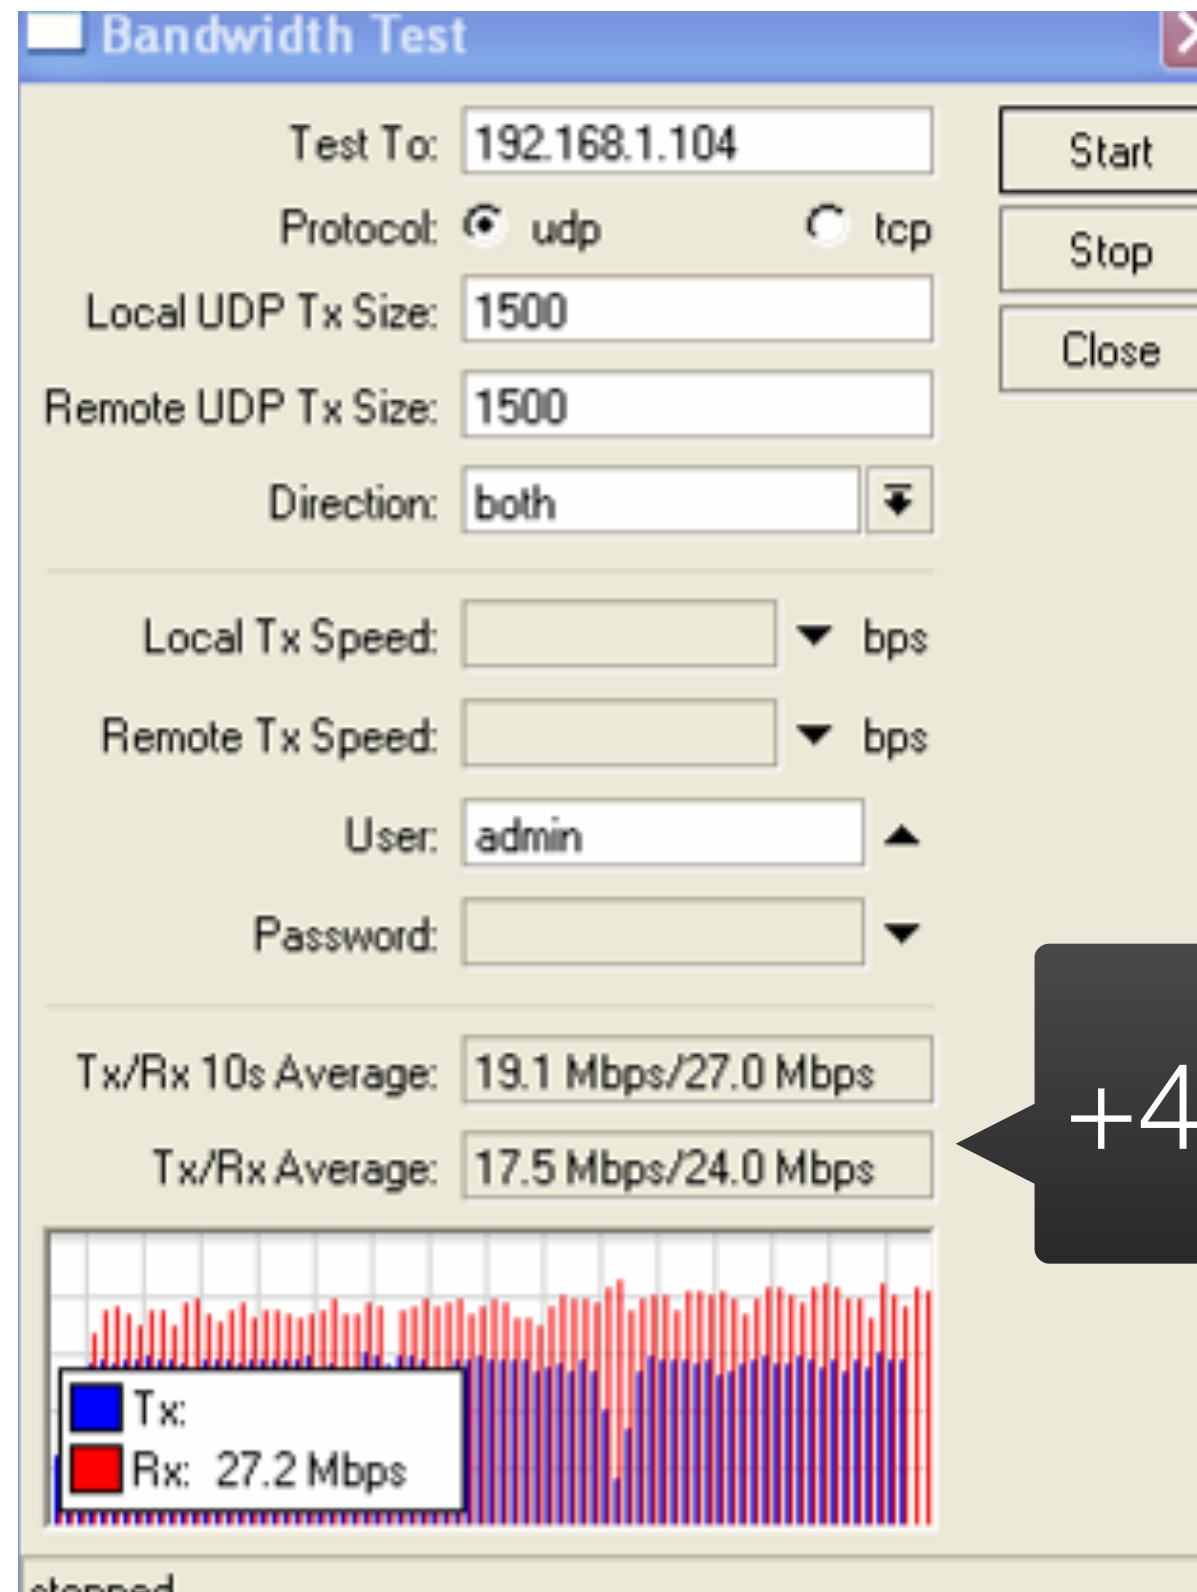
Bandwidth Test

Test To: 192.168.1.104

Protocol: udp tcp

Local UDP Tx Size: 1500

Remote UDP Tx Size: 1500

Direction: both

Local Tx Speed: bps

Remote Tx Speed: bps

User: admin

Password:

Tx/Rx 10s Average: 19.1 Mbps/27.0 Mbps

Tx/Rx Average: 17.5 Mbps/24.0 Mbps

Tx:
Rx: 27.2 Mbps

Start
Stop
Close

+4

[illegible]